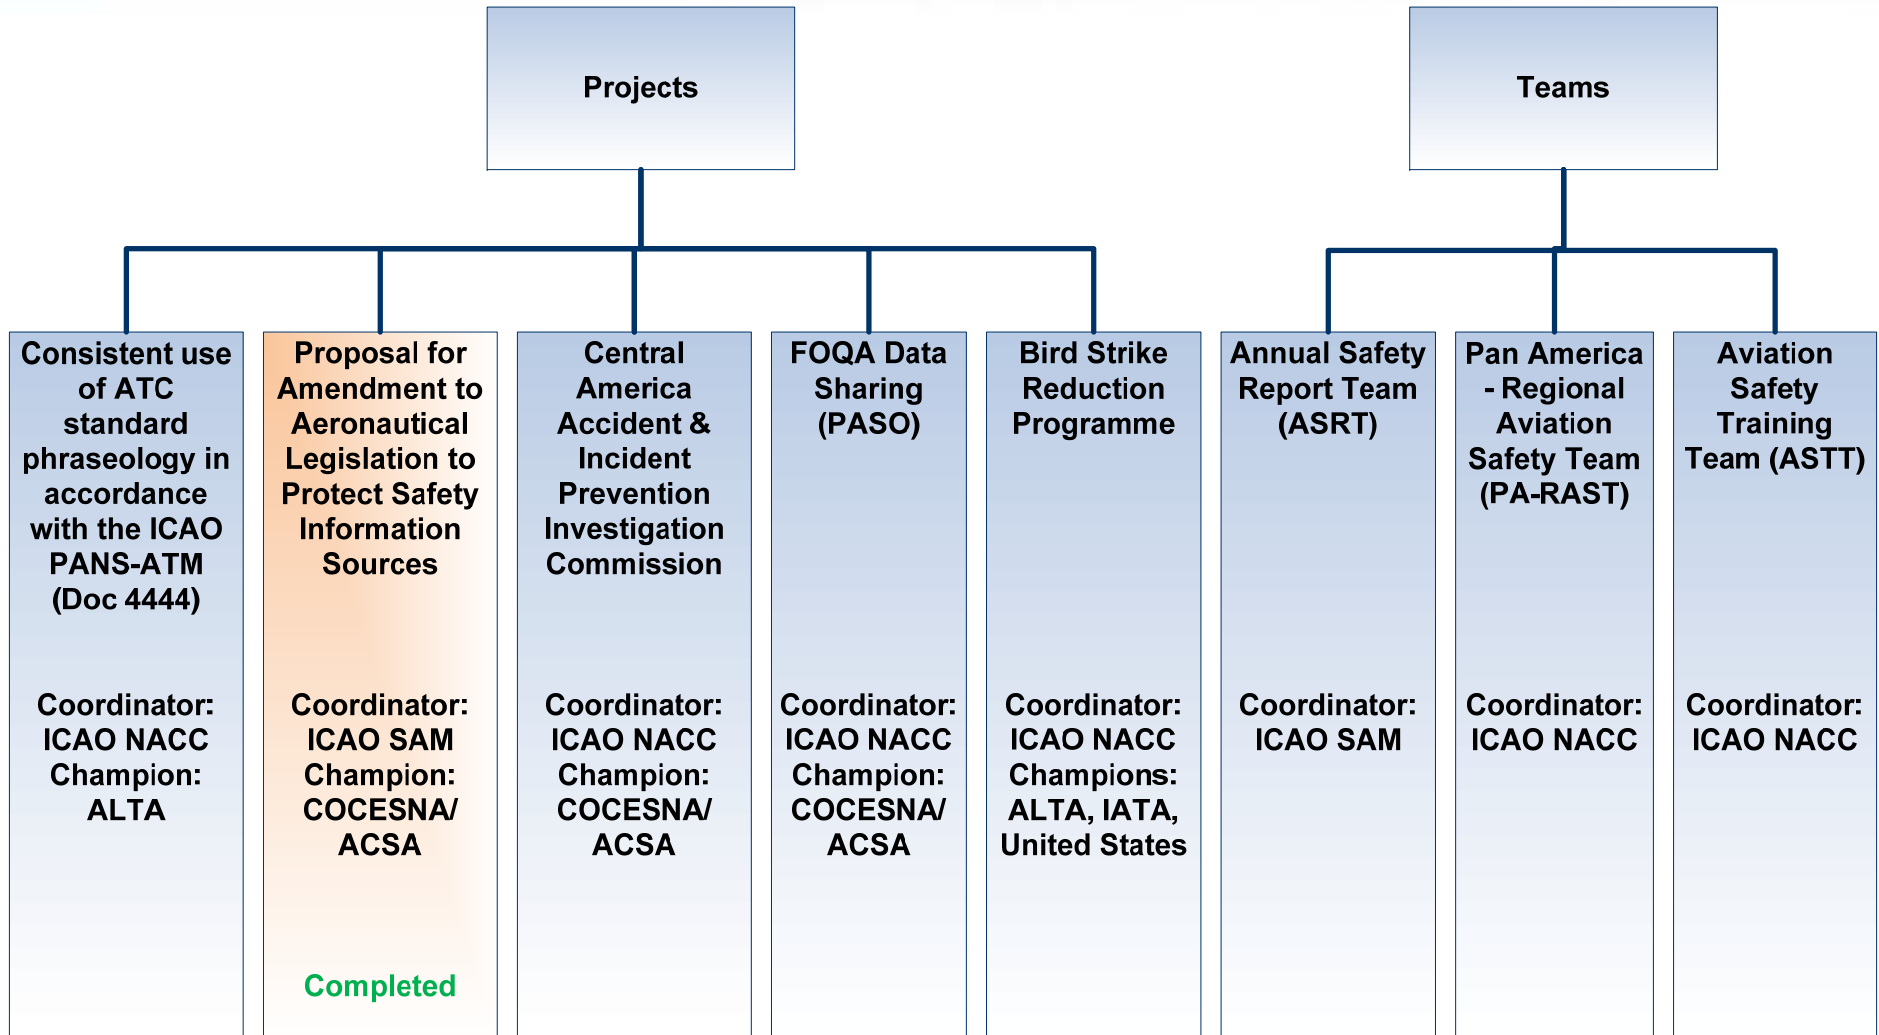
Projects

Teams

Consistent use of ATC standard phraseology in accordance with the ICAO PANS-ATM (Doc 4444)

Coordinator: ICAO NACC
Champion: ALTA

Proposal for Amendment to Aeronautical Legislation to Protect Safety Information Sources

Coordinator: ICAO SAM
Champion: COCESNA/ ACSA

Completed

Central America Accident & Incident Prevention Investigation Commission

Coordinator: ICAO NACC
Champion: COCESNA/ ACSA

FOQA Data Sharing (PASO)

Coordinator: ICAO NACC
Champion: COCESNA/ ACSA

Bird Strike Reduction Programme

Coordinator: ICAO NACC
Champions: ALTA, IATA, United States

Annual Safety Report Team (ASRT)

Coordinator: ICAO SAM

Pan America - Regional Aviation Safety Team (PA-RAST)

Coordinator: ICAO NACC

Aviation Safety Training Team (ASTT)

Coordinator: ICAO NACC